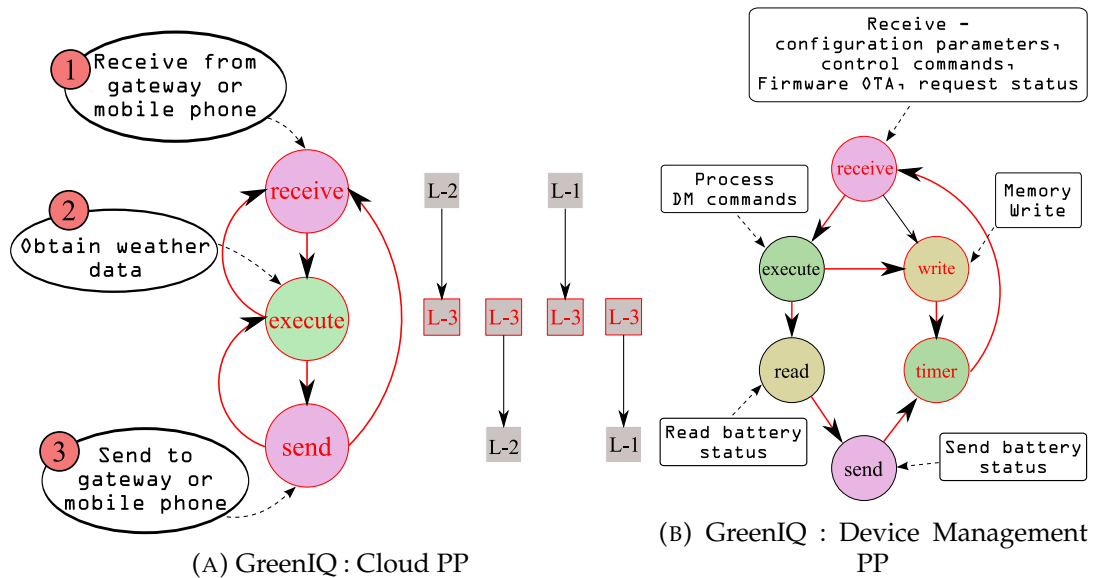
1 Receive from gateway or mobile phone

2 Obtain weather data

3 Send to gateway or mobile phone

receive

execute

send

L-2

L-1

L-3

L-3

L-3

L-3

L-2

L-1

(A) GreenIQ : Cloud PP

Receive - configuration parameters, control commands, Firmware OTA, request status

Process DM commands

Memory Write

receive

execute

write

read

timer

send

Read battery status

Send battery status

(B) GreenIQ : Device Management PP